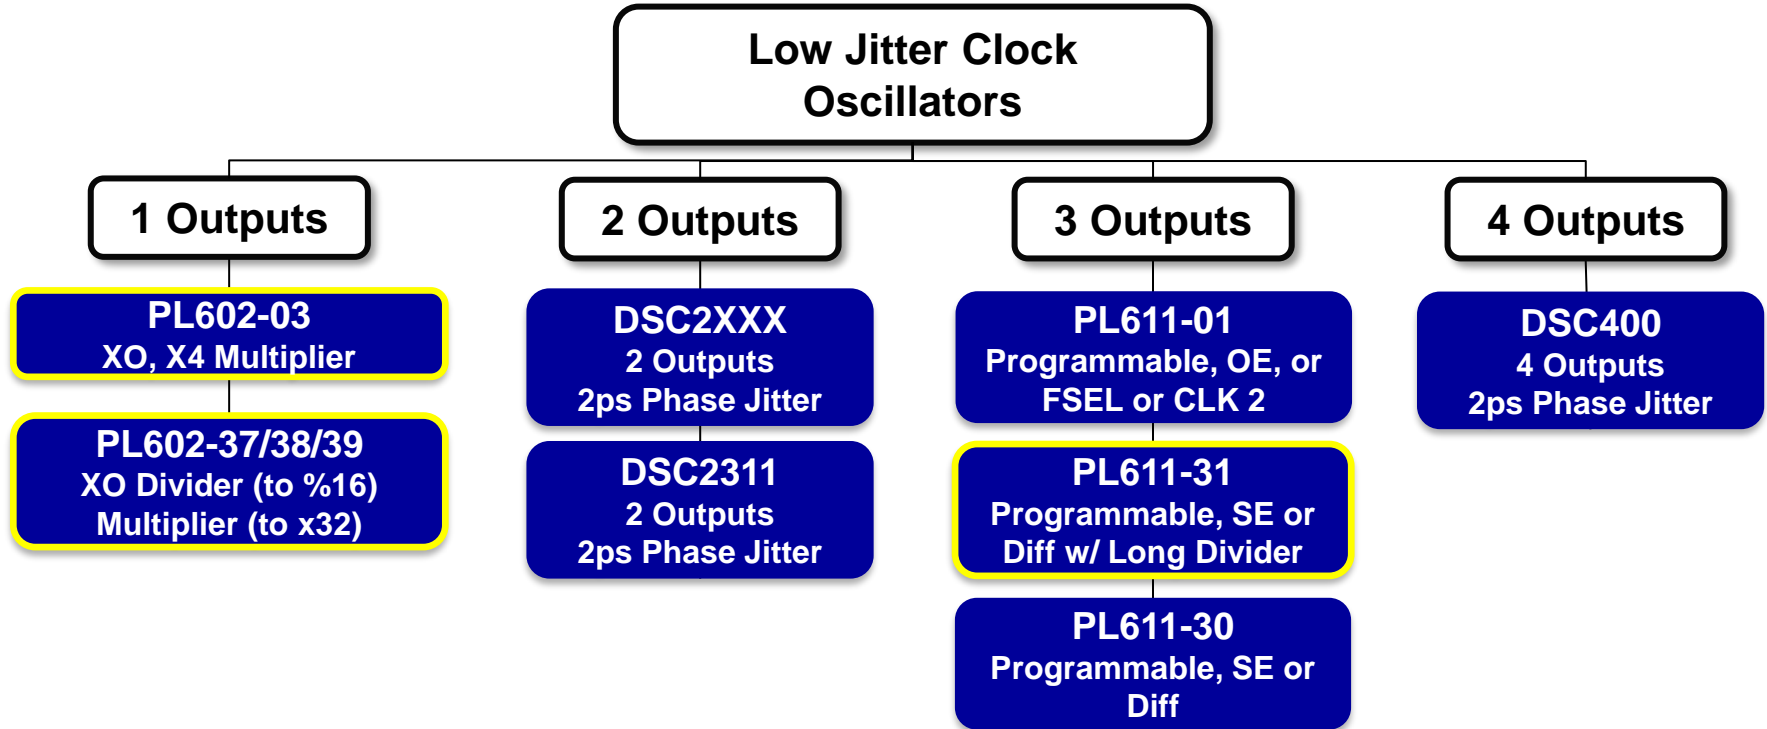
Low Jitter Clock Oscillators

1 Outputs

PL602-03
XO, X4 Multiplier

PL602-37/38/39
XO Divider (to %16)
Multiplier (to x32)

2 Outputs

DSC2XXX
2 Outputs
2ps Phase Jitter

DSC2311
2 Outputs
2ps Phase Jitter

3 Outputs

PL611-01
Programmable, OE, or FSEL or CLK 2

PL611-31
Programmable, SE or Diff w/ Long Divider

PL611-30
Programmable, SE or Diff

4 Outputs

DSC400
4 Outputs
2ps Phase Jitter